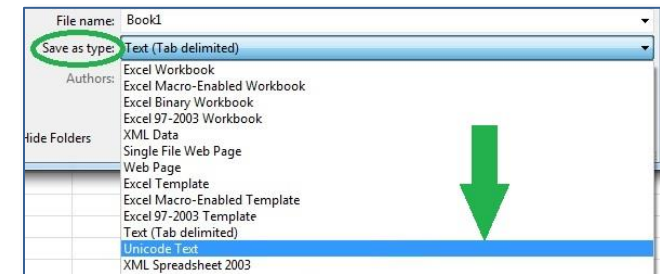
File name: Book1

Save as type: Text (Tab delimited)

Authors:

Hide Folders

Excel Workbook
Excel Macro-Enabled Workbook
Excel Binary Workbook
Excel 97-2003 Workbook
XML Data
Single File Web Page
Web Page
Excel Template
Excel Macro-Enabled Template
Excel 97-2003 Template
Text (Tab delimited)
Unicode Text
XML Spreadsheet 2003